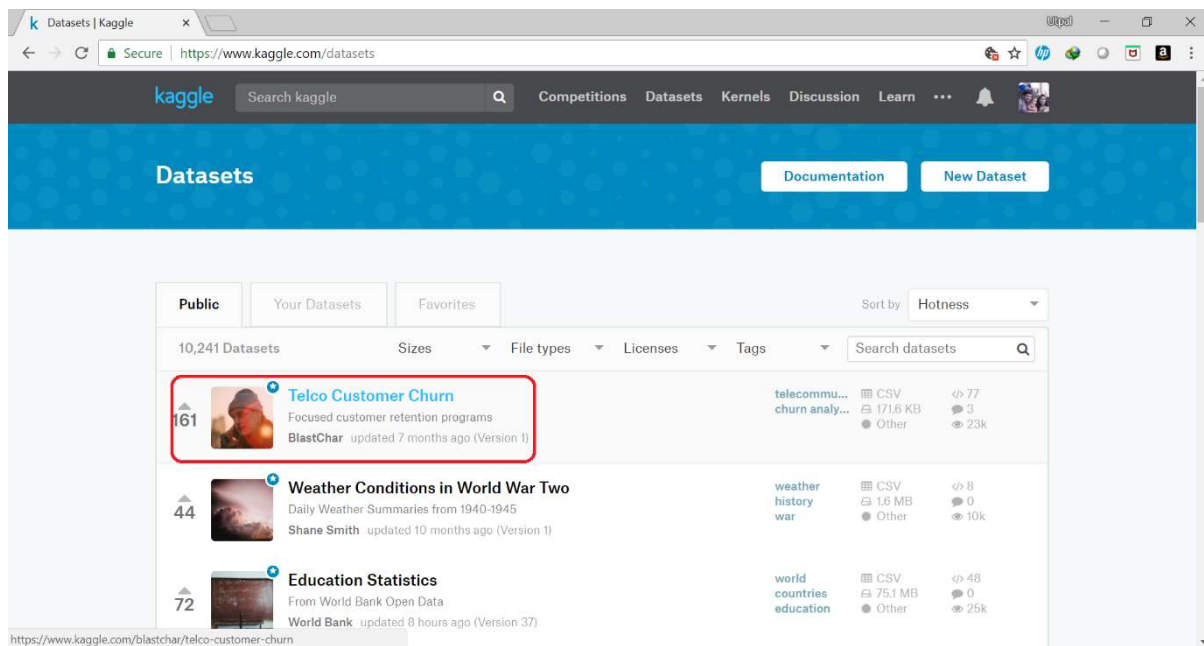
k Datasets | Kaggle ×

Utpal

Secure | https://www.kaggle.com/datasets

kaggle Search kaggle Competitions Datasets Kernels Discussion Learn •••

Datasets

Documentation New Dataset

Public Your Datasets Favorites Sort by Hotness

10,241 Datasets Sizes File types Licenses Tags Search datasets

161 Telco Customer Churn
Focused customer retention programs
BlastChar updated 7 months ago (Version 1)
telecommu... churn analy... CSV 171.6 KB Other 77 3 23k

44 Weather Conditions in World War Two
Daily Weather Summaries from 1940-1945
Shane Smith updated 10 months ago (Version 1)
weather history war CSV 1.6 MB Other 8 0 10k

72 Education Statistics
From World Bank Open Data
World Bank updated 8 hours ago (Version 37)
world countries education CSV 75.1 MB Other 48 0 25k

https://www.kaggle.com/blastchar/telco-customer-churn